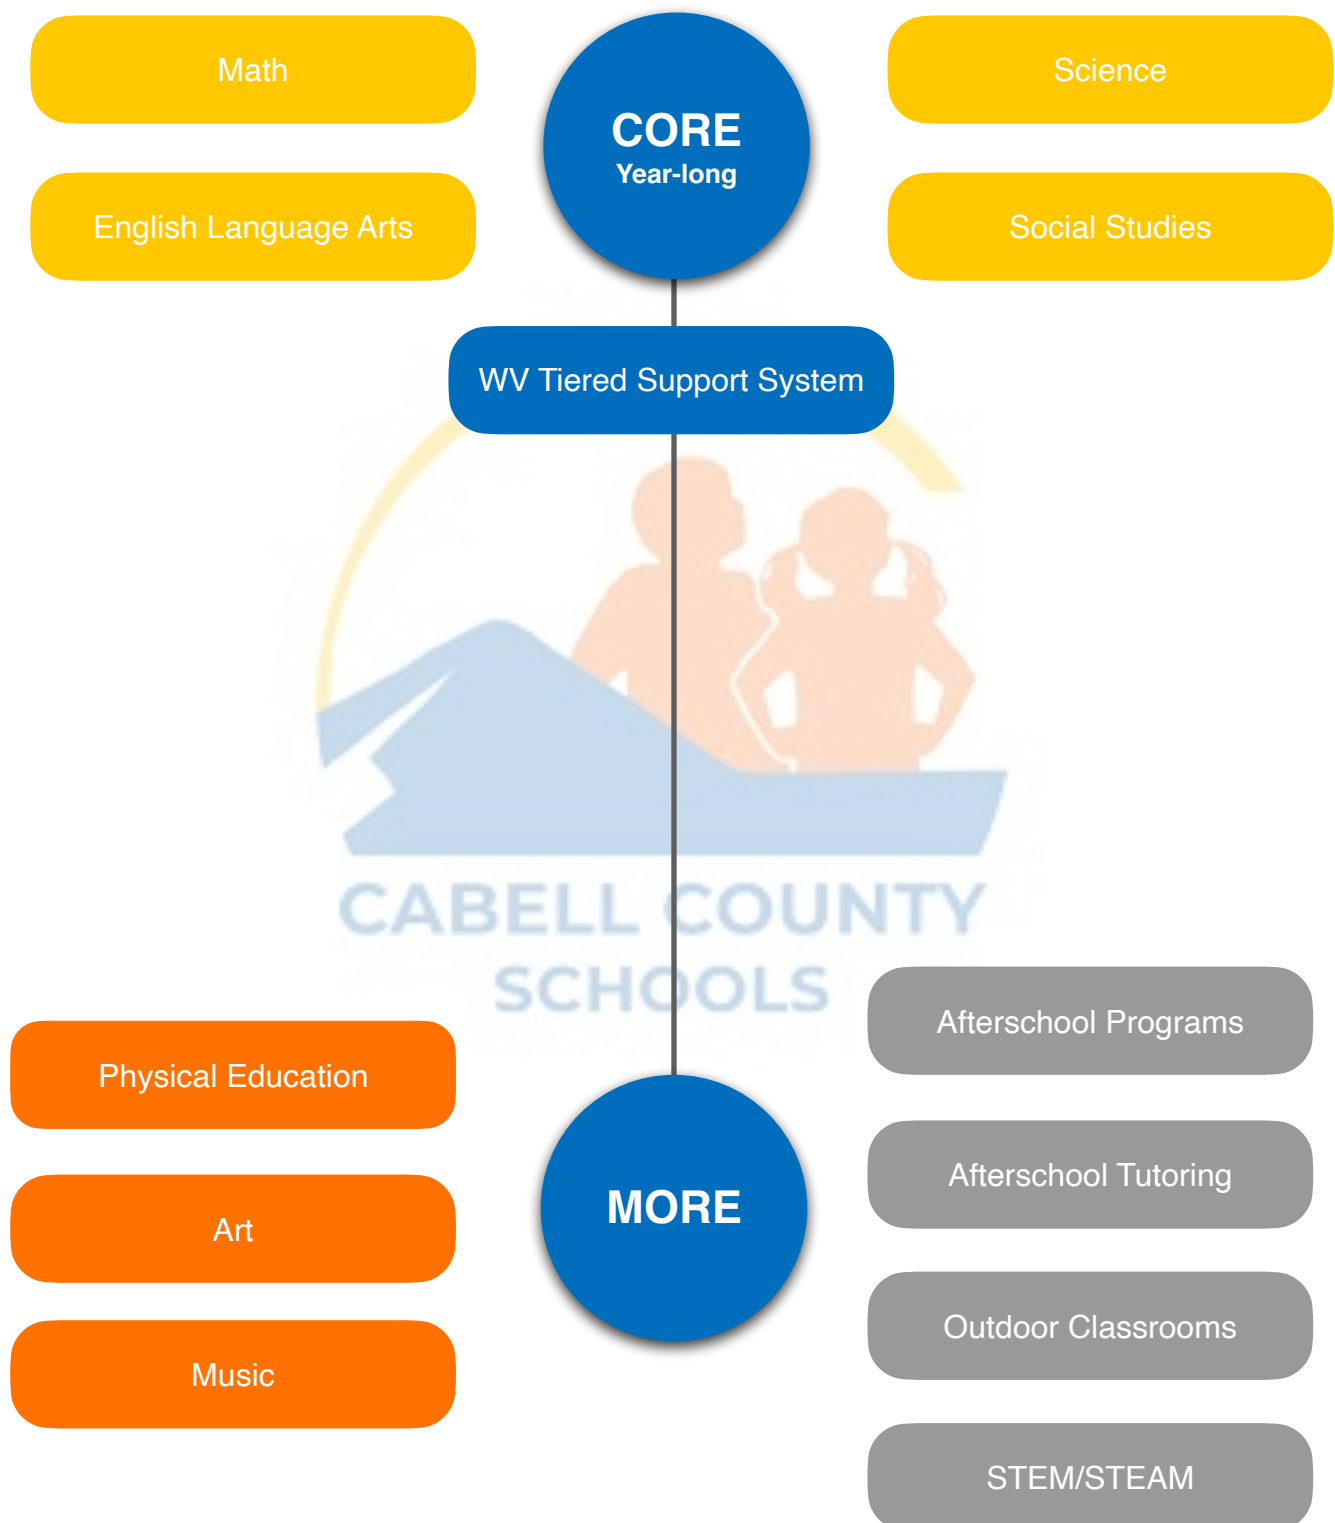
Math

CORE
Year-long

Science

English Language Arts

Social Studies

WV Tiered Support System

CABELL COUNTY
SCHOOLS

Afterschool Programs

Physical Education

MORE

Afterschool Tutoring

Art

Outdoor Classrooms

Music

STEM/STEAM